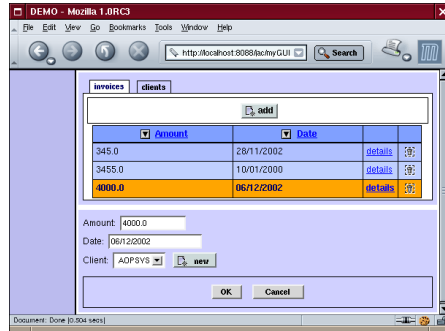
DEMO - Mozilla 1.0RC3

File Edit View Go Bookmarks Tools Window Help

http://localhost:8088/ac/myGUI

Search

invoices clients

add

| Amount | Date | | |
|---|---|---|---|
| 345.0 | 28/11/2002 | details | |
| 3455.0 | 10/01/2000 | details | |
| 4000.0 | 06/12/2002 | details | |

Amount: 4000.0

Date: 06/12/2002

Client: AOPSYS new

OK Cancel

Document: Done (0.904 secs)